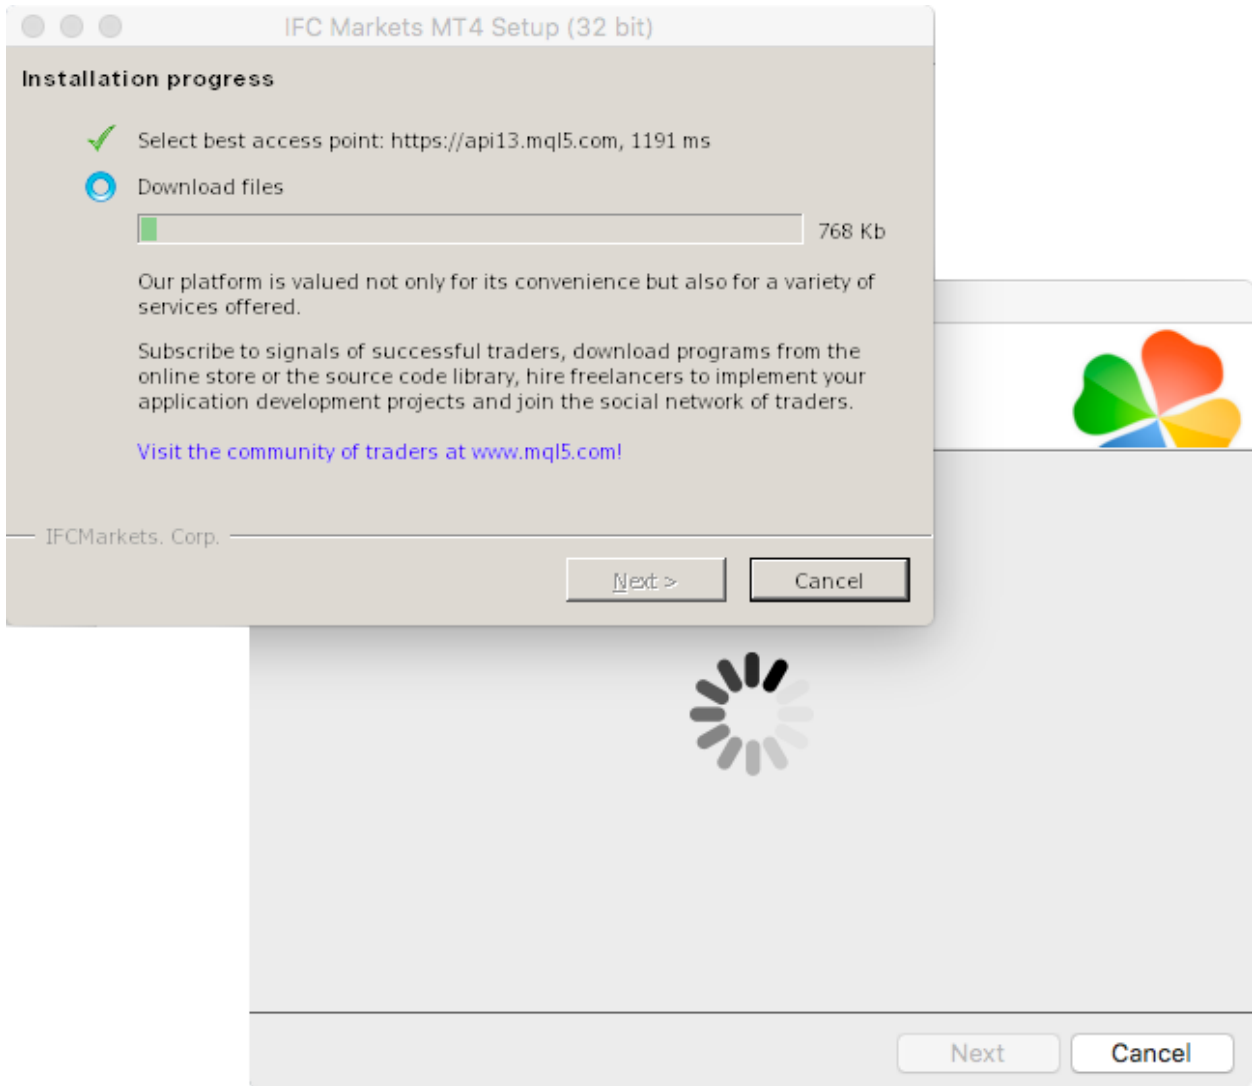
IFC Markets MT4 Setup (32 bit)

Installation progress

Select best access point: https://api13.mql5.com, 1191 ms

Download files

768 Kb

Our platform is valued not only for its convenience but also for a variety of services offered.

Subscribe to signals of successful traders, download programs from the online store or the source code library, hire freelancers to implement your application development projects and join the social network of traders.

Visit the community of traders at www.mql5.com!

IFCMarkets. Corp.

Next >

Cancel

Next

Cancel